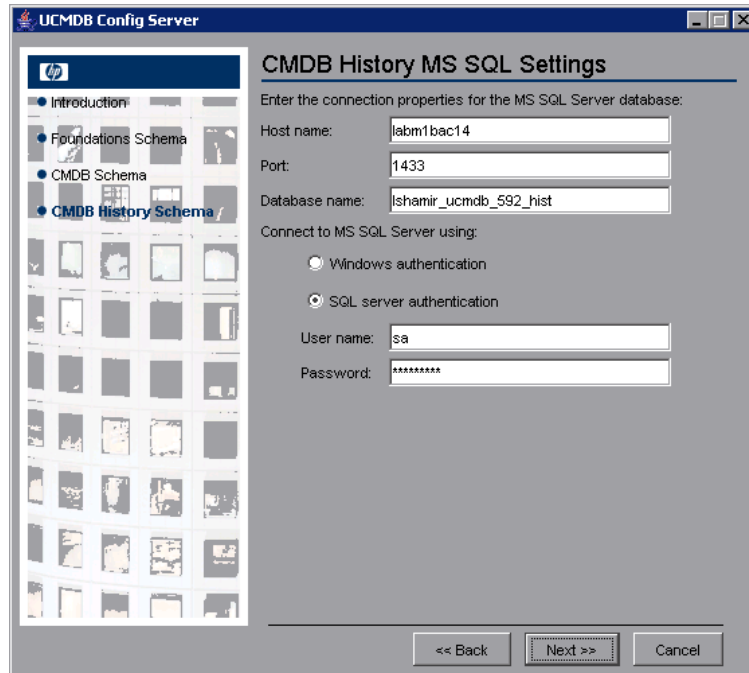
UCMDB Config Server

hp

Introduction

Foundations Schema

CMDB Schema

CMDB History Schema

CMDB History MS SQL Settings

Enter the connection properties for the MS SQL Server database:

Host name: labm1bac14

Port: 1433

Database name: lshamir_ucmdb_592_hist

Connect to MS SQL Server using:

Windows authentication

SQL server authentication

User name: sa

Password: *********

<< Back

Next >>

Cancel